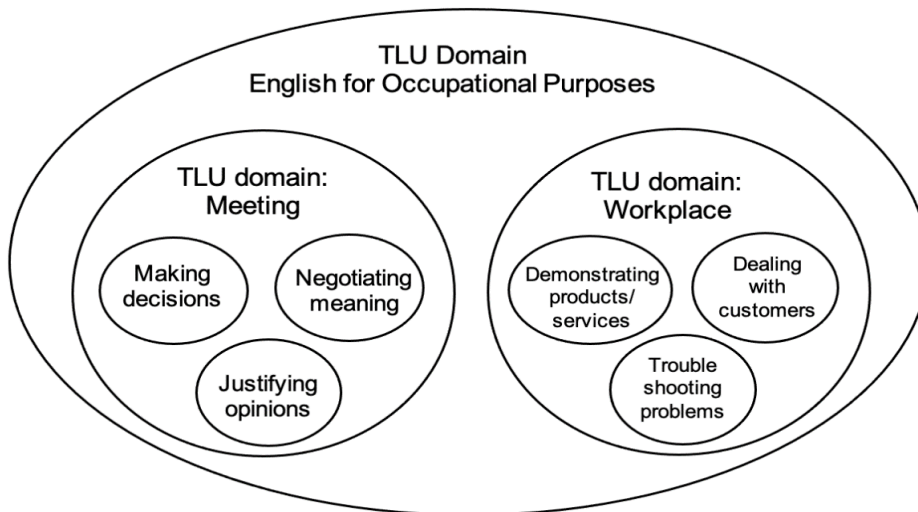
TLU Domain
English for Occupational Purposes

TLU domain:
Meeting

Making decisions

Negotiating meaning

Justifying opinions

TLU domain:
Workplace

Demonstrating products/ services

Dealing with customers

Trouble shooting problems